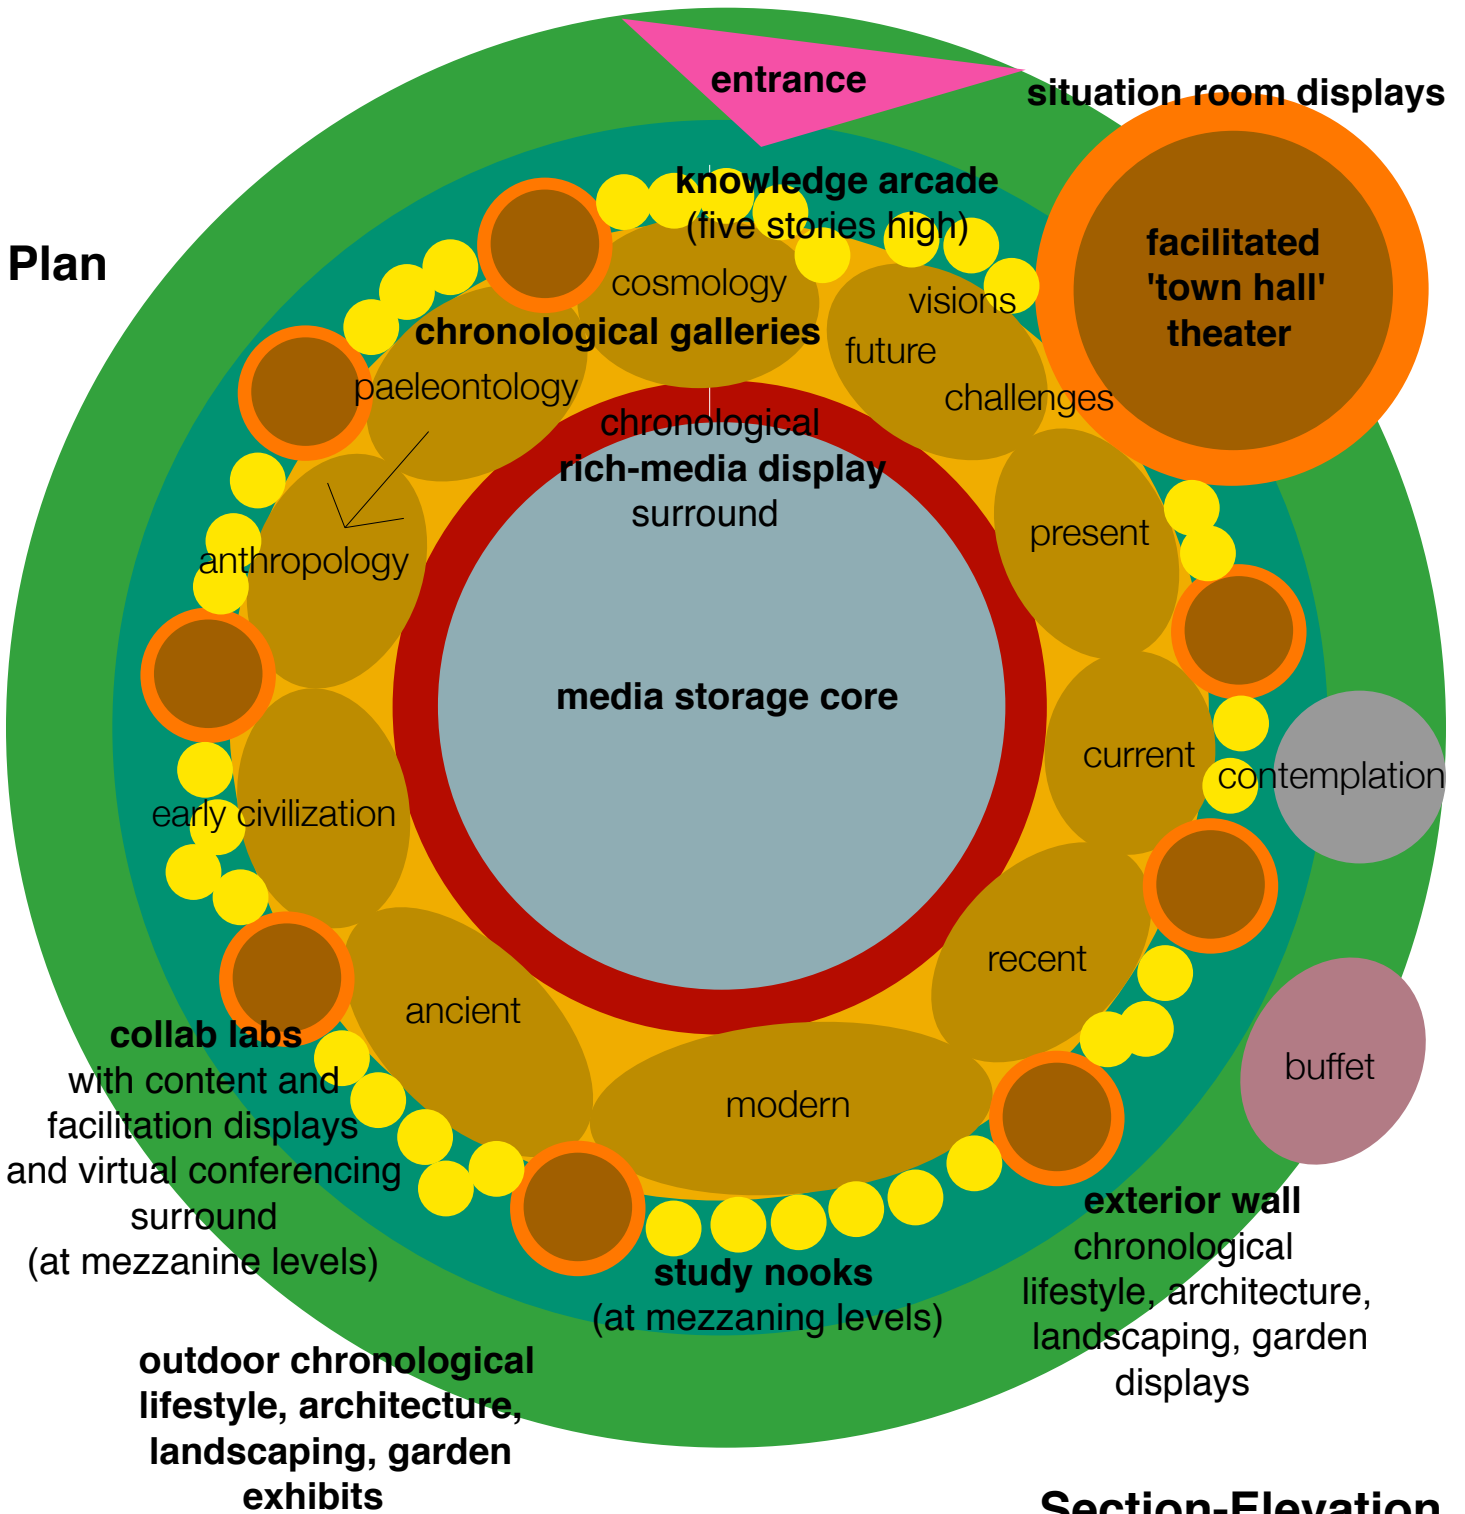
entrance

situation room displays

Plan

knowledge arcade
(five stories high)

facilitated
'town hall'
theater

cosmology

visions

chronological galleries

future

paeleontology

challenges

chronological
rich-media display
surround

present

anthropology

media storage core

current

contemplation

early civilization

recent

buffet

ancient

modern

collab labs
with content and facilitation displays and virtual conferencing surround
(at mezzanine levels)

exterior wall
chronological lifestyle, architecture, landscaping, garden displays

study nooks
(at mezzaning levels)

outdoor chronological lifestyle, architecture, landscaping, garden exhibits

Section-Elevation